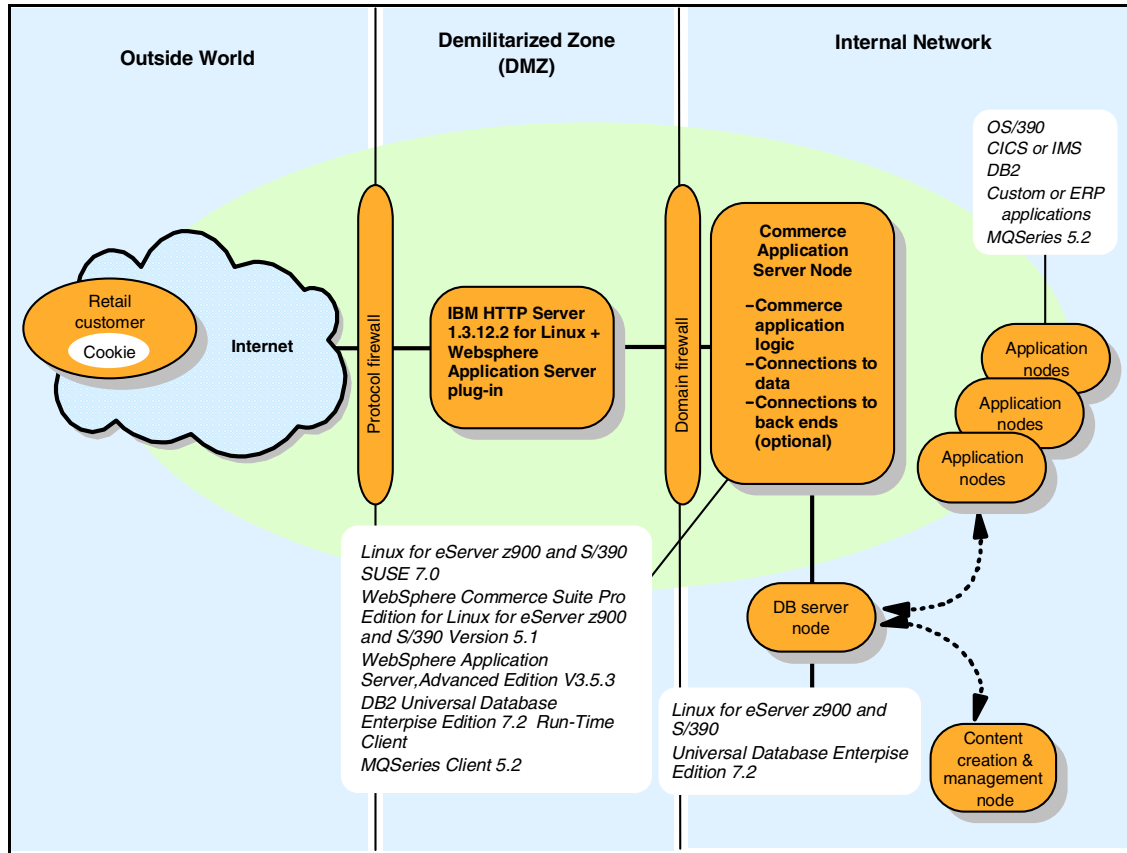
Outside World

Demilitarized Zone (DMZ)

Internal Network

OS/390
CICS or IMS
DB2
Custom or ERP applications
MQSeries 5.2

Retail customer
Cookie

Internet

Protocol firewall

IBM HTTP Server 1.3.12.2 for Linux + Websphere Application Server plug-in

Domain firewall

Commerce Application Server Node

–Commerce application logic
–Connections to data
–Connections to back ends (optional)

Application nodes

Application nodes

Application nodes

Linux for eServer z900 and S/390
SUSE 7.0
WebSphere Commerce Suite Pro Edition for Linux for eServer z900 and S/390 Version 5.1
WebSphere Application Server,Advanced Edition V3.5.3
DB2 Universal Database Enterprise Edition 7.2 Run-Time Client
MQSeries Client 5.2

DB server node

Linux for eServer z900 and S/390
Universal Database Enterprise Edition 7.2

Content creation & management node